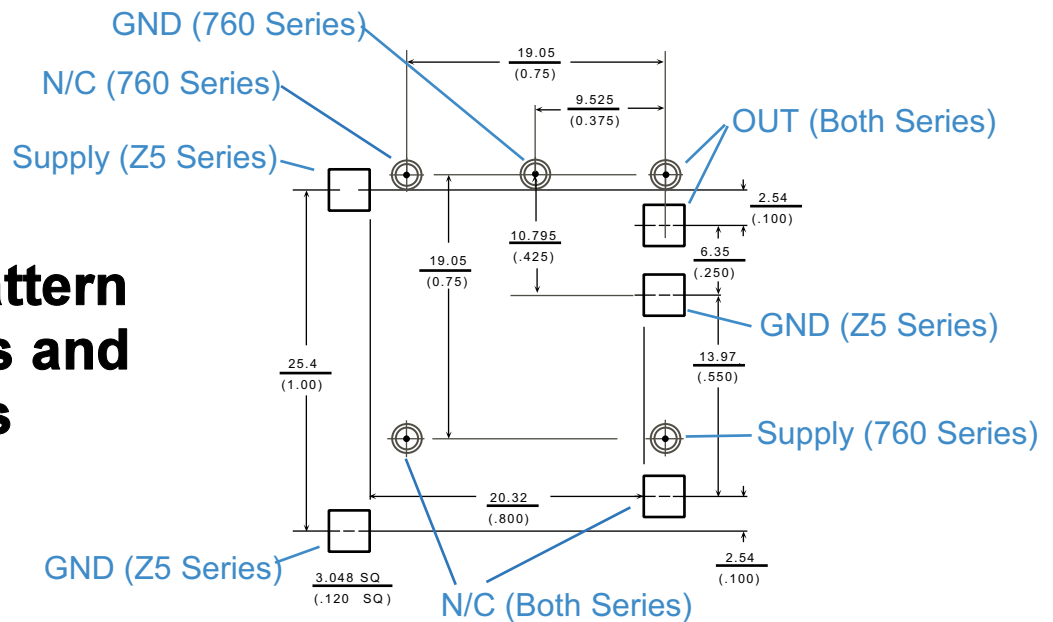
GND (760 Series)

N/C (760 Series)

Supply (Z5 Series)

attern
s and
s

19.05
(0.75)

9.525
(0.375)

OUT (Both Series)

2.54
(.100)

10.795
(.425)

19.05
(0.75)

6.35
(.250)

GND (Z5 Series)

25.4
(1.00)

13.97
(.550)

Supply (760 Series)

20.32
(.800)

GND (Z5 Series)

3.048 SQ
(.120 SQ)

N/C (Both Series)

2.54
(.100)